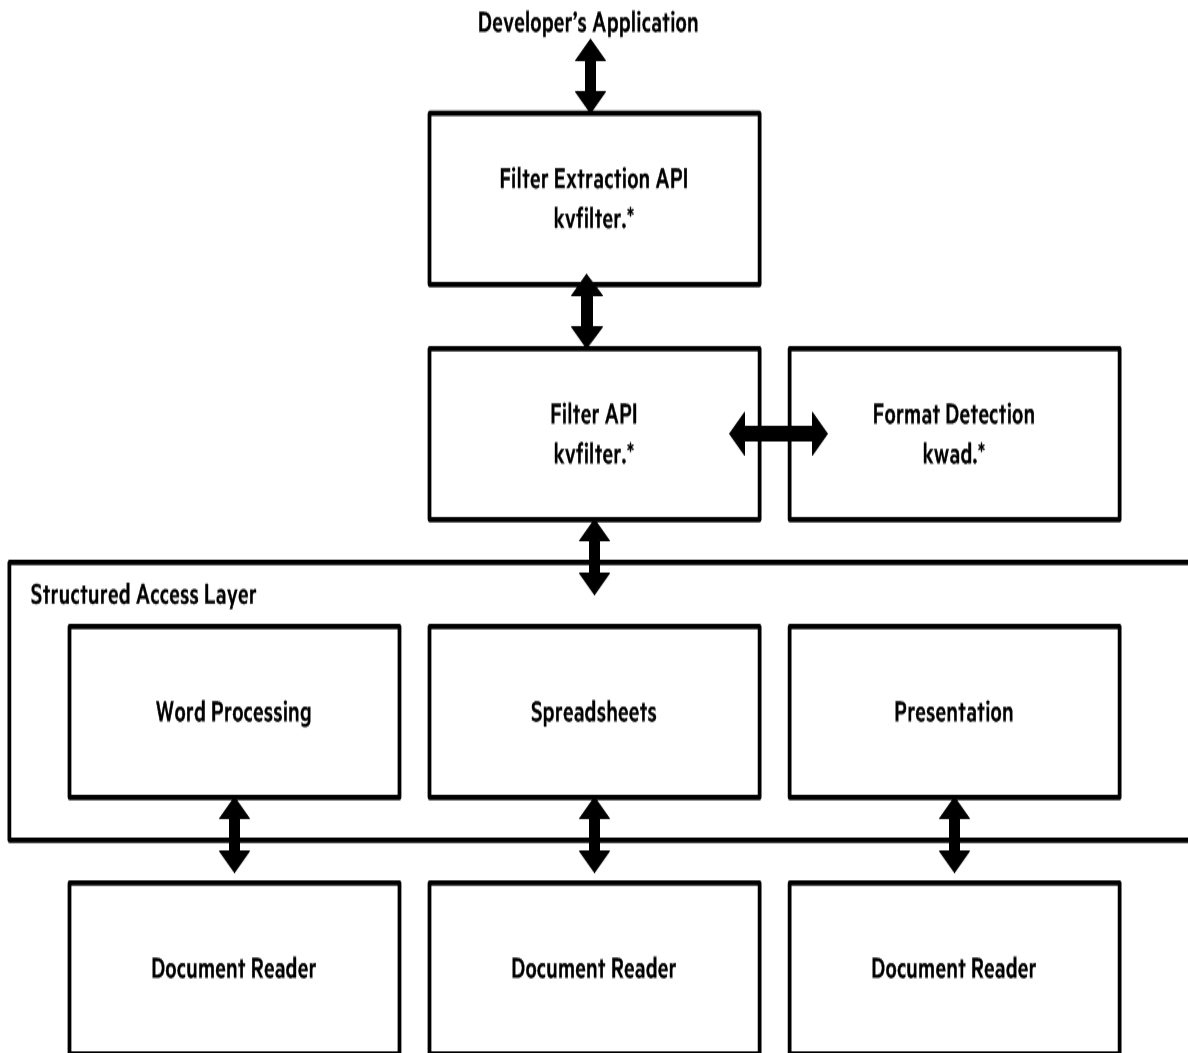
Developer's Application

Filter Extraction API
kvfilter.*

Filter API
kvfilter.*

Format Detection
kwad.*

Structured Access Layer

Word Processing

Spreadsheets

Presentation

Document Reader

Document Reader

Document Reader